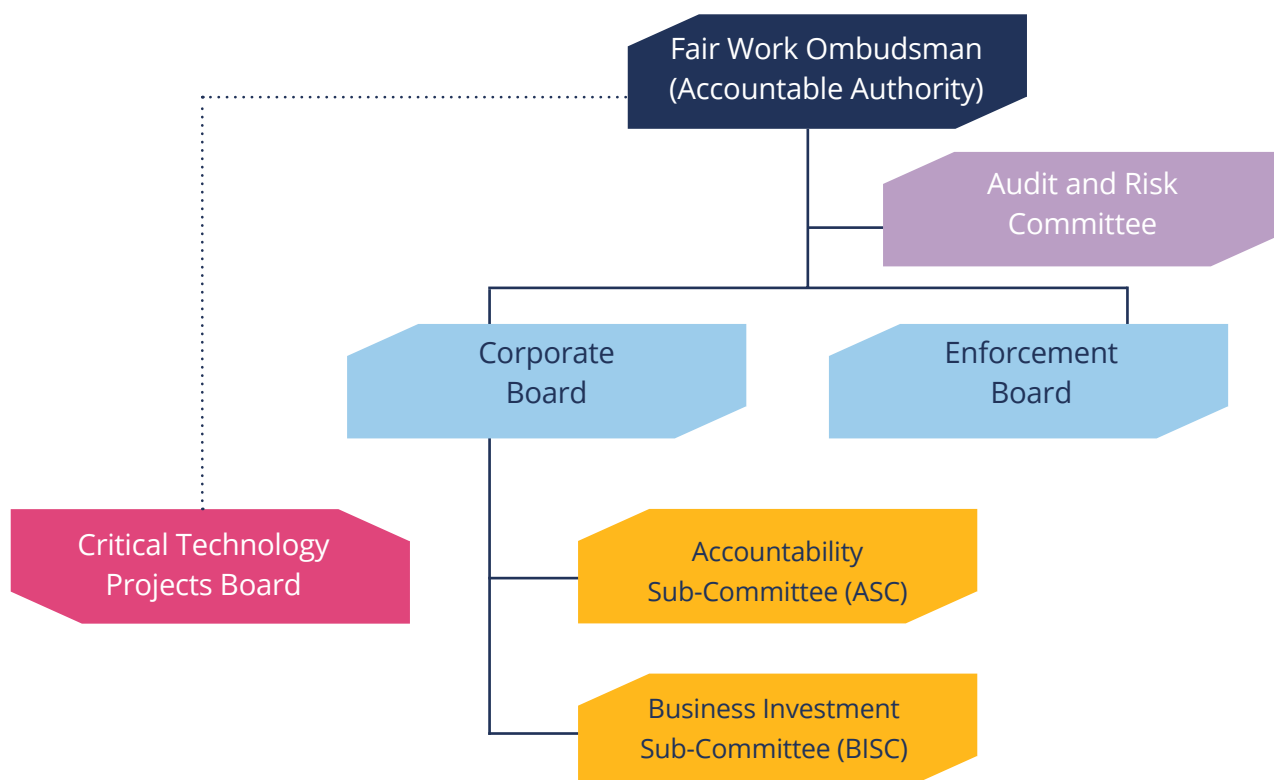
Fair Work Ombudsman
(Accountable Authority)

Audit and Risk
Committee

Corporate
Board

Enforcement
Board

Critical Technology
Projects Board

Accountability
Sub-Committee (ASC)

Business Investment
Sub-Committee (BISC)